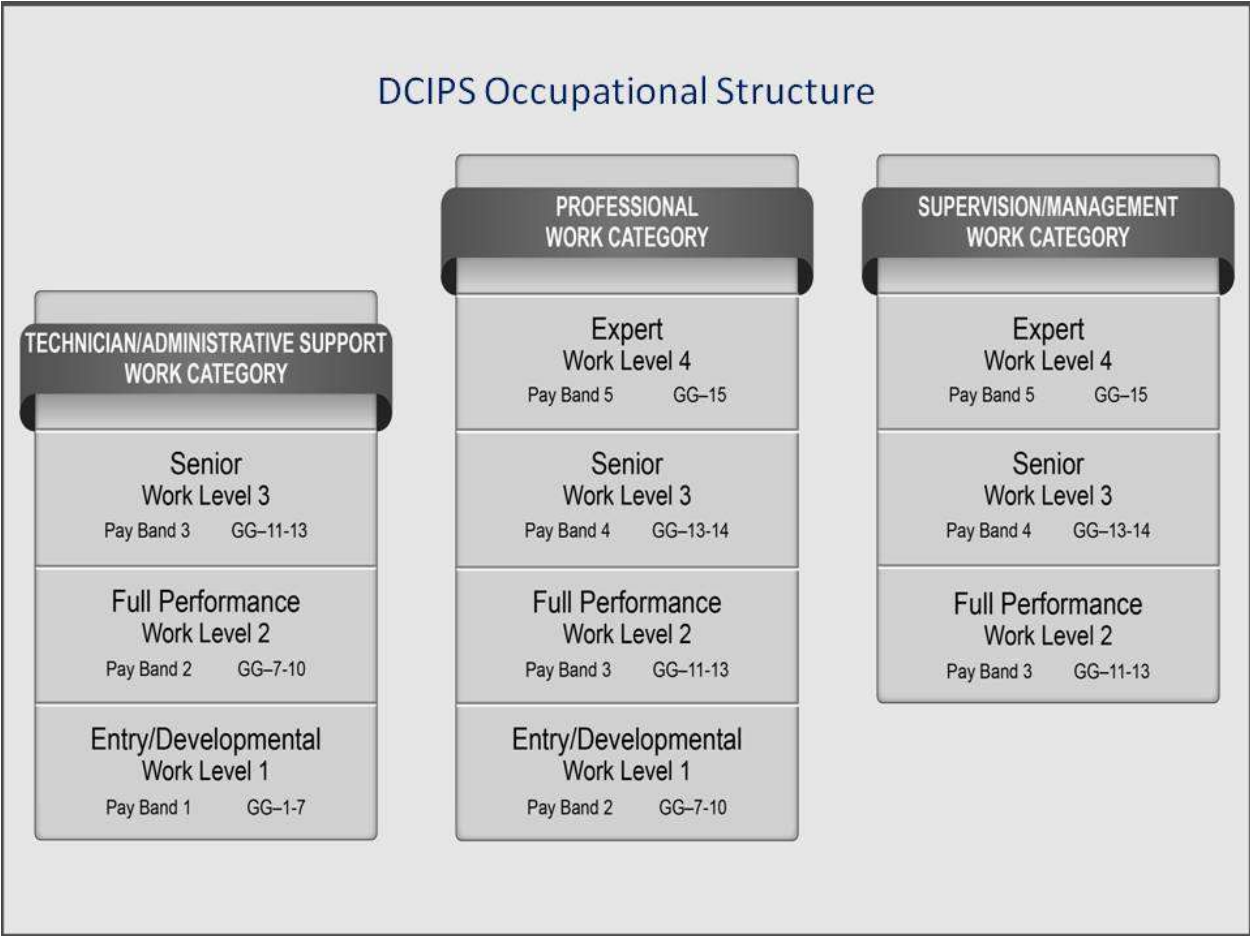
DCIPS Occupational Structure

TECHNICIAN/ADMINISTRATIVE SUPPORT WORK CATEGORY

Senior
Work Level 3
Pay Band 3 GG–11-13

Full Performance
Work Level 2
Pay Band 2 GG–7-10

Entry/Developmental
Work Level 1
Pay Band 1 GG–1-7

PROFESSIONAL WORK CATEGORY

Expert
Work Level 4
Pay Band 5 GG–15

Senior
Work Level 3
Pay Band 4 GG–13-14

Full Performance
Work Level 2
Pay Band 3 GG–11-13

Entry/Developmental
Work Level 1
Pay Band 2 GG–7-10

SUPERVISION/MANAGEMENT WORK CATEGORY

Expert
Work Level 4
Pay Band 5 GG–15

Senior
Work Level 3
Pay Band 4 GG–13-14

Full Performance
Work Level 2
Pay Band 3 GG–11-13